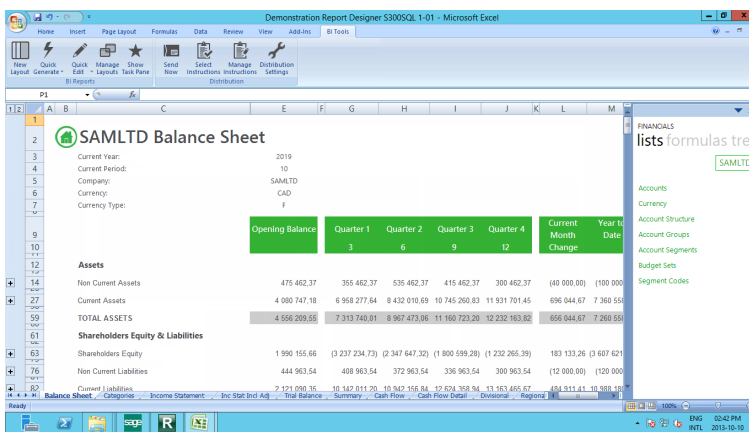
Demonstration Report Designer S300SQL 1-01 - Microsoft Excel

Home Insert Page Layout Formulas Data Review View Add-Ins BI Tools

New Layout Quick Generate Quick Edit Manage Layouts Show Task Pane Send Now Select Instructions Manage Instructions Distribution Settings
BI Reports Distribution

P1 fx

SAMLTD Balance Sheet

Current Year: 2019
Current Period: 10
Company: SAMLTD
Currency: CAD
Currency Type: F

| | Opening Balance | Quarter 1 3 | Quarter 2 6 | Quarter 3 9 | Quarter 4 12 | Current Month Change | Year to Date |
|---|---|---|---|---|---|---|---|
| Assets | | | | | | | |
| Non Current Assets | 475 462,37 | 355 462,37 | 535 462,37 | 415 462,37 | 300 462,37 | (40 000,00) | (100 000 |
| Current Assets | 4 080 747,18 | 6 958 277,64 | 8 432 010,69 | 10 745 260,83 | 11 931 701,45 | 696 044,67 | 7 360 558 |
| TOTAL ASSETS | 4 556 209,55 | 7 313 740,01 | 8 967 473,06 | 11 160 723,20 | 12 232 163,82 | 656 044,67 | 7 260 558 |
| Shareholders Equity & Liabilities | | | | | | | |
| Shareholders Equity | 1 990 155,66 | (3 237 234,73) | (2 347 647,32) | (1 800 599,28) | (1 232 265,39) | 183 133,26 | (3 607 621 |
| Non Current Liabilities | 444 963,54 | 408 963,54 | 372 963,54 | 336 963,54 | 300 963,54 | (12 000,00) | (120 000 |
| Current Liabilities | 2 121 090,35 | 10 142 011,20 | 10 942 156,84 | 12 624 358,94 | 13 163 465,67 | 484 911,41 | 10 988 18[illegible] |

FINANCIALS
lists formulas tre
SAMLTD
Accounts
Currency
Account Structure
Account Groups
Account Segments
Budget Sets
Segment Codes

Balance Sheet Categories Income Statement Inc Stat Incl Adj Trial Balance Summary Cash Flow Cash Flow Detail Divisional Regional

Ready 100%

ENG INTL 02:42 PM 2013-10-10